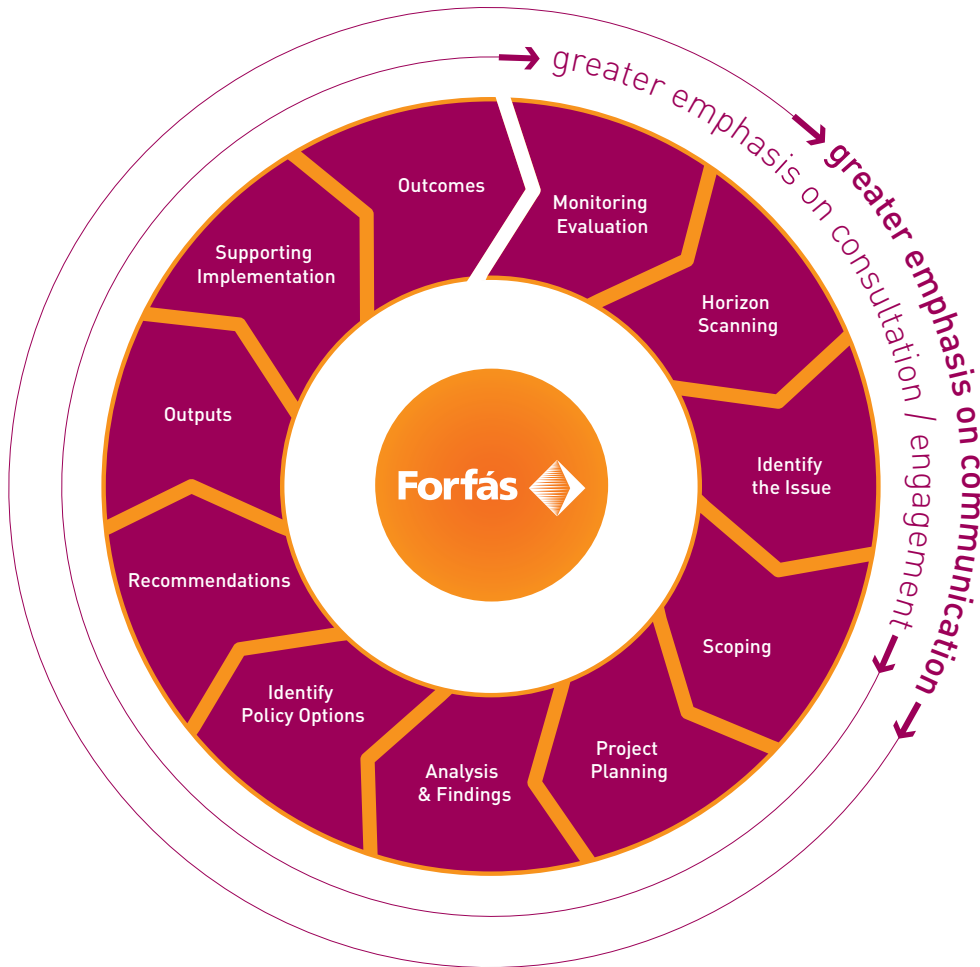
greater emphasis on consultation / engagement

greater emphasis on communication

Outcomes

Monitoring Evaluation

Horizon Scanning

Identify the Issue

Scoping

Project Planning

Analysis & Findings

Identify Policy Options

Recommendations

Outputs

Supporting Implementation

Forfás